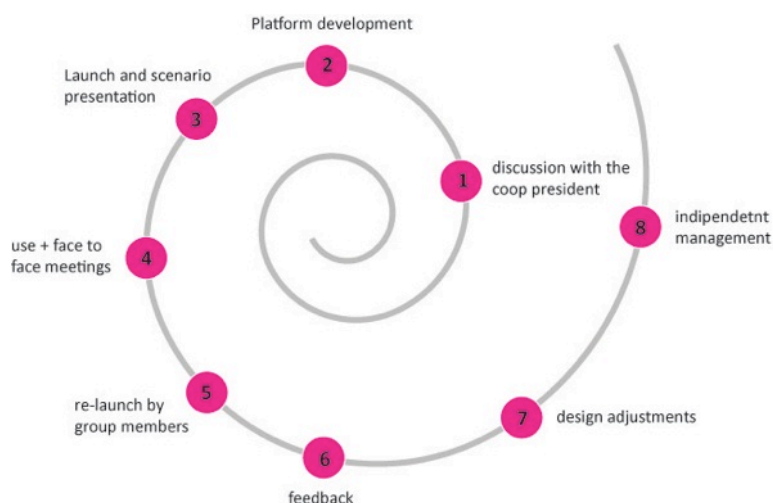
1
discussion with the coop president

2
Platform development

3
Launch and scenario presentation

4
use + face to face meetings

5
re-launch by group members

6
feedback

7
design adjustments

8
indipendetnt management